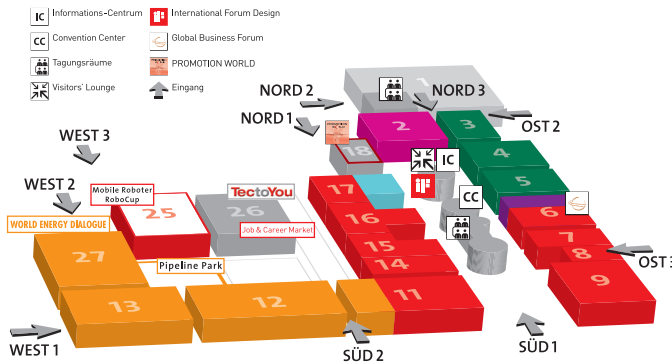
IC Informations-Centrum
CC Convention Center
Tagungsräume
Visitors' Lounge
International Forum Design
Global Business Forum
PROMOTION WORLD
Eingang

NORD 2
NORD 3
NORD 1
OST 2
WEST 3
WEST 2
WEST 1
SÜD 2
SÜD 1
OST 3

1
2
3
4
5
6
7
8
9
11
12
13
14
15
16
17
18
25
26
27

IC
CC

Mobile Roboter RoboCup
TectoYou
Job & Career Market
WORLD ENERGY DIALOGUE
Pipeline Park